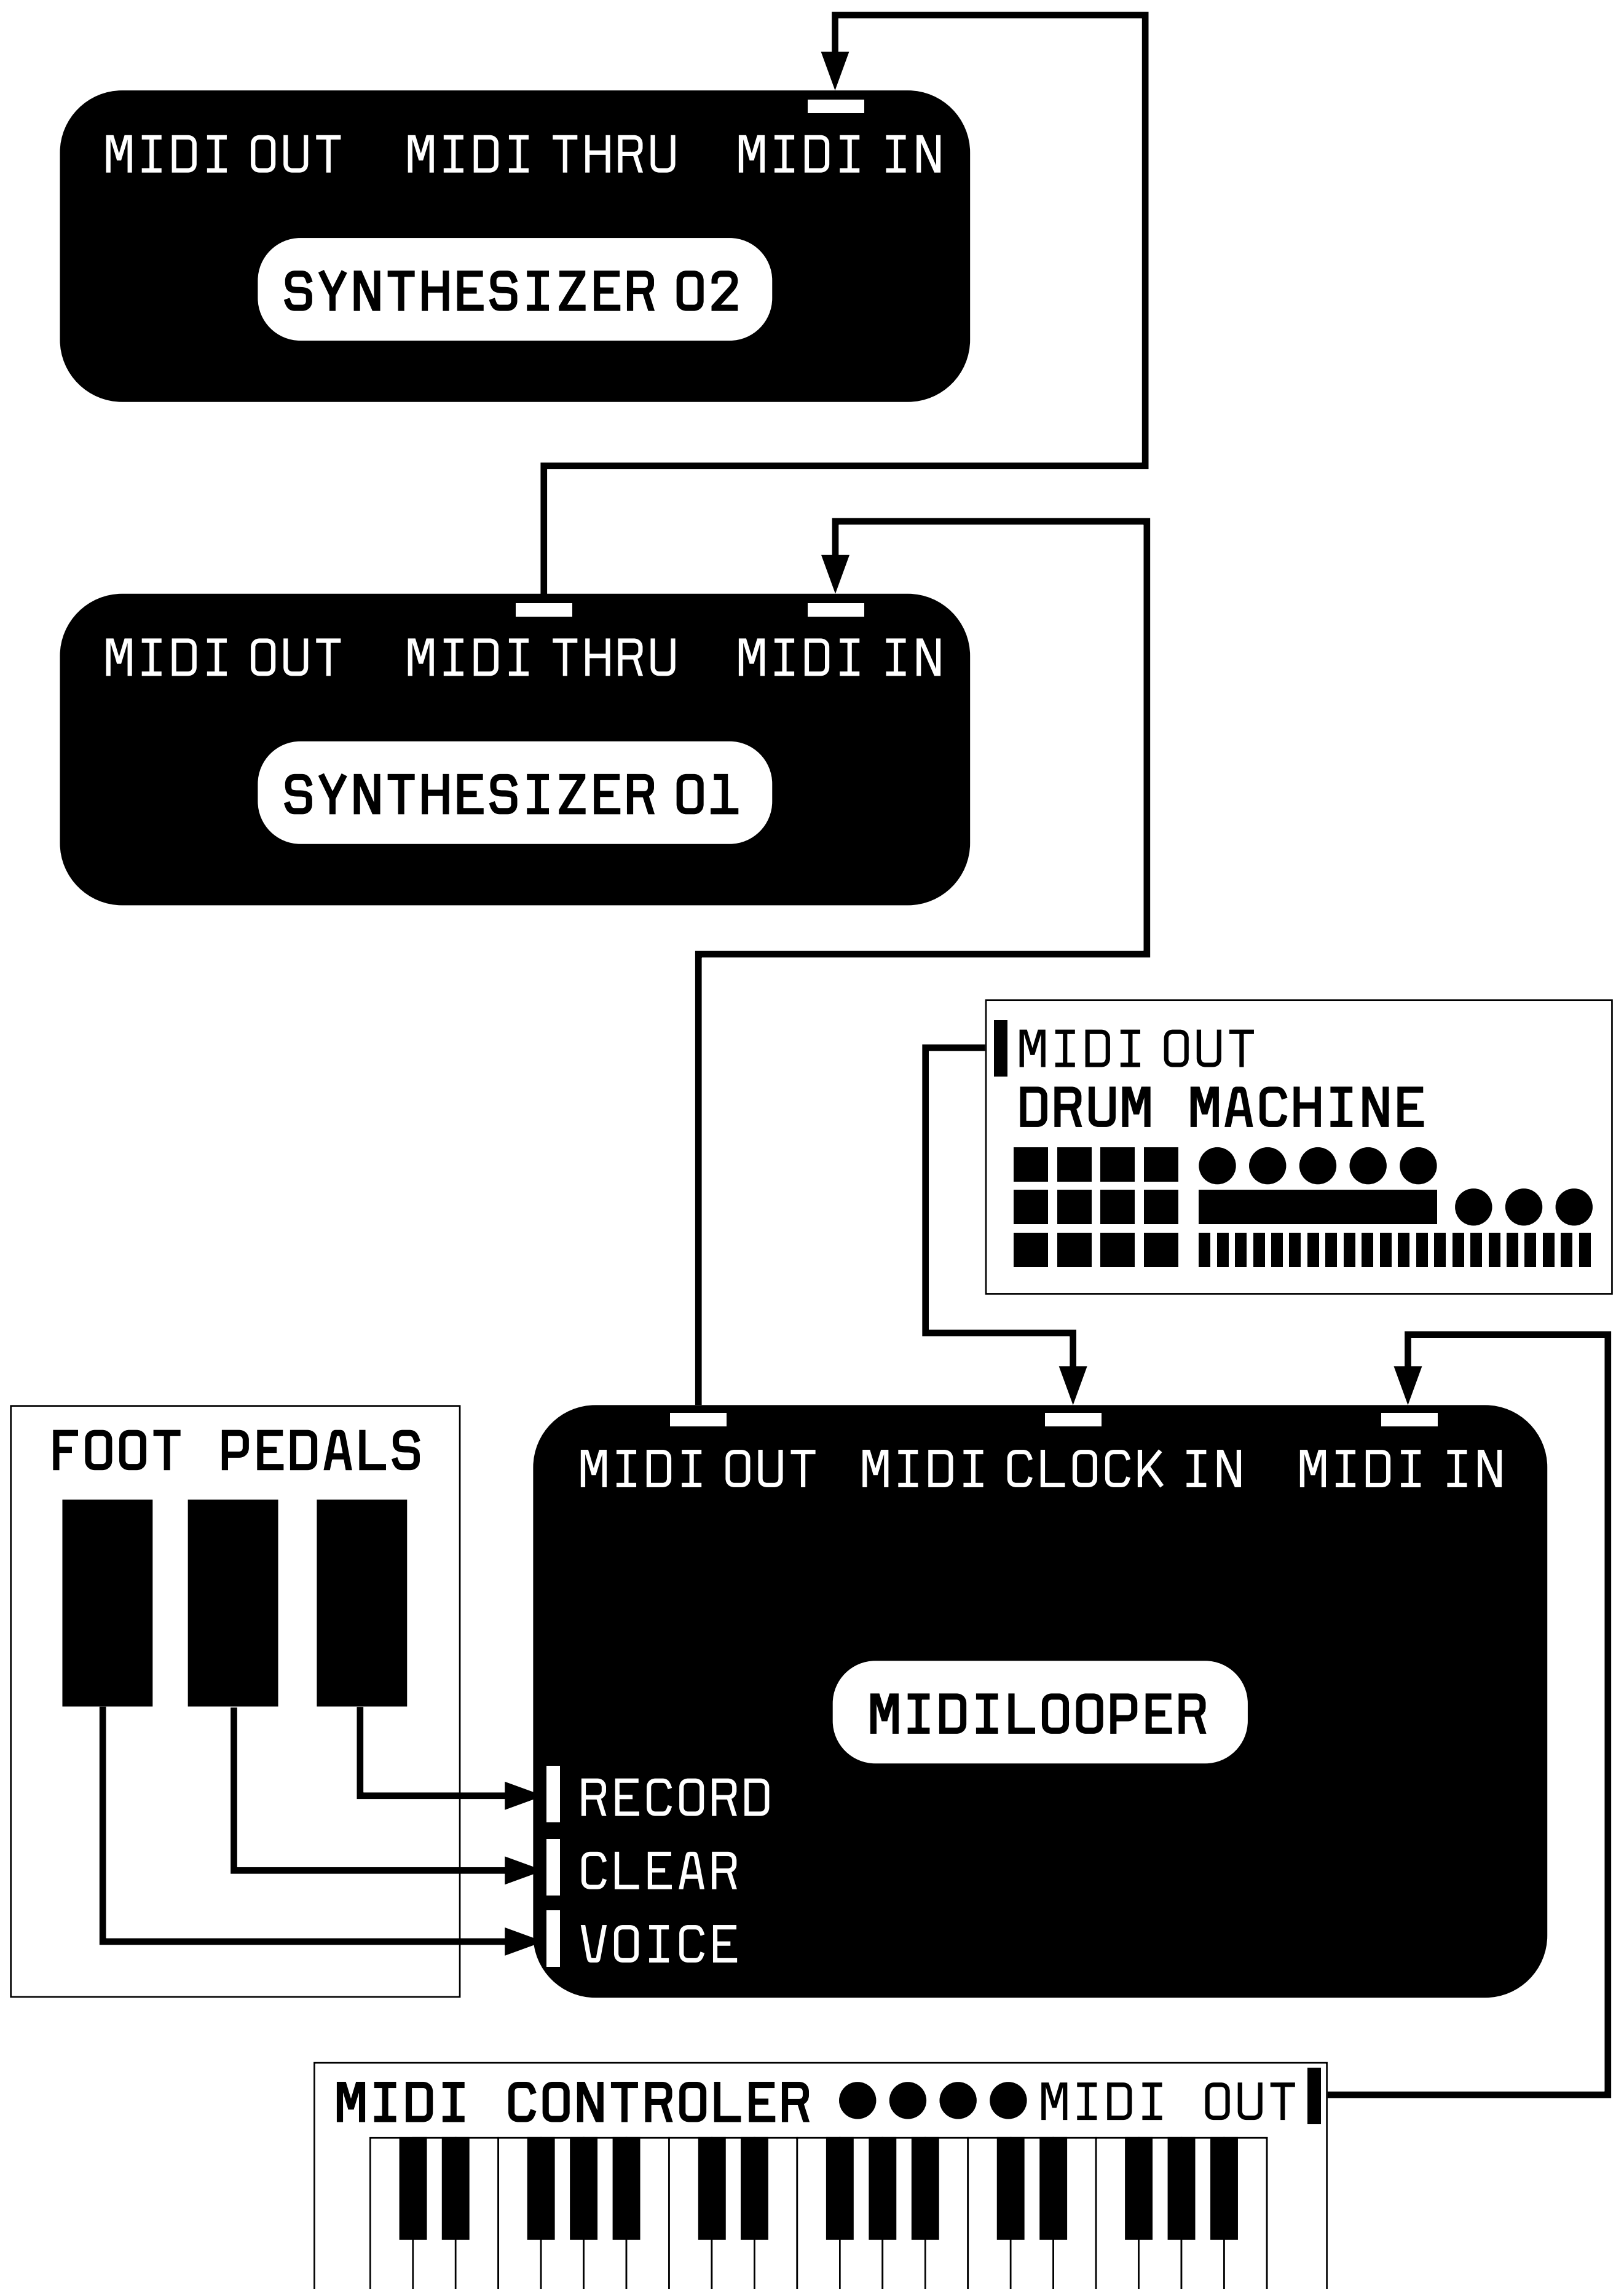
MIDI OUT MIDI THRU MIDI IN

SYNTHESIZER 02

MIDI OUT MIDI THRU MIDI IN

SYNTHESIZER 01

MIDI OUT
DRUM MACHINE

FOOT PEDALS

MIDI OUT MIDI CLOCK IN MIDI IN

MIDILOOPER

RECORD
CLEAR
VOICE

MIDI CONTROLER MIDI OUT